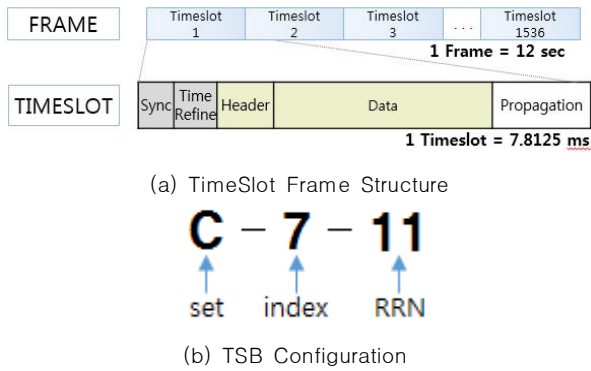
FRAME

| Timeslot 1 | Timeslot 2 | Timeslot 3 | ... | Timeslot 1536 |
|---|---|---|---|---|

1 Frame = 12 sec

TIMESLOT

| Sync | Time Refine | Header | Data | Propagation |
|---|---|---|---|---|

1 Timeslot = 7.8125 ms

(a) TimeSlot Frame Structure

C – 7 – 11

set index RRN

(b) TSB Configuration